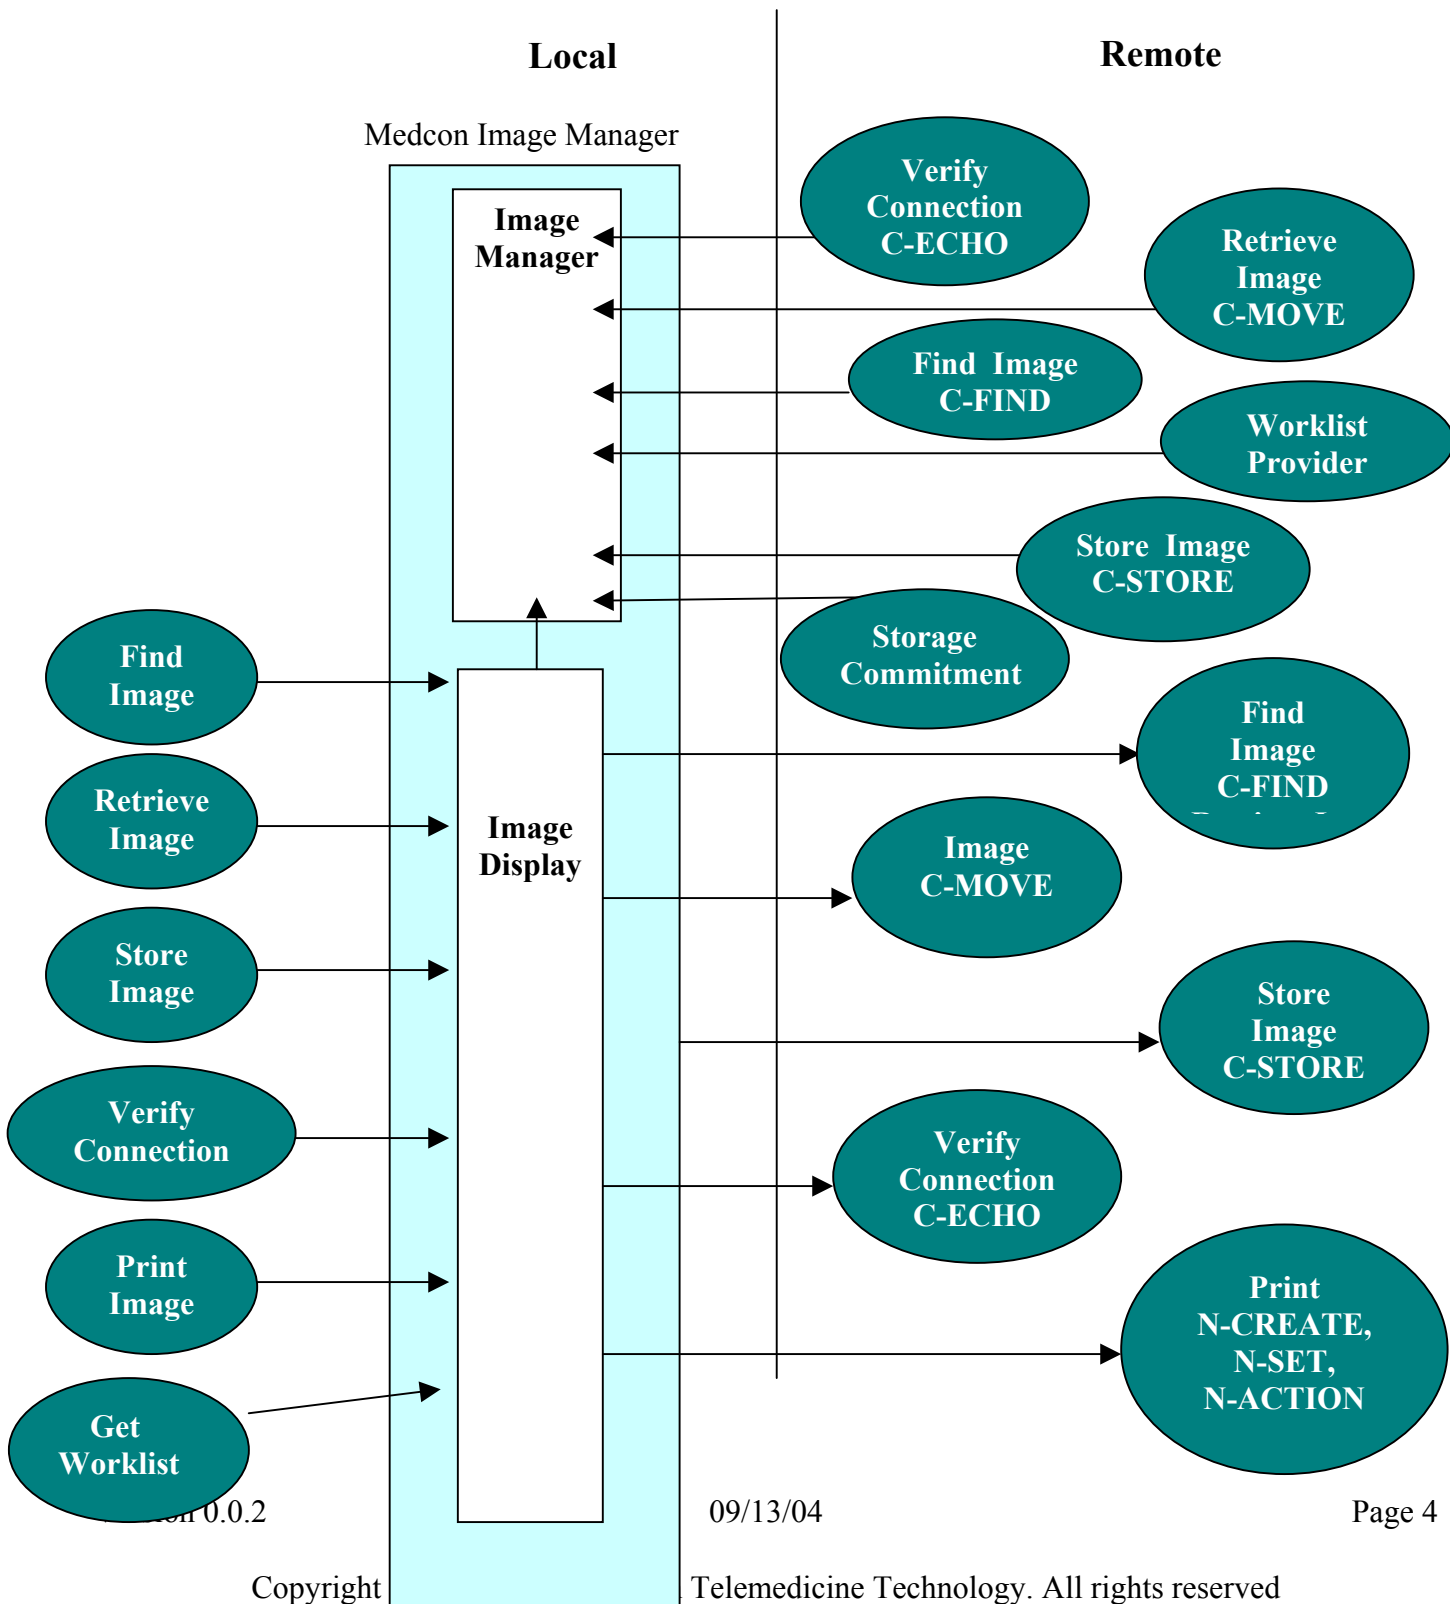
Local

Remote

Medcon Image Manager

Image Manager

Verify Connection C-ECHO

Retrieve Image C-MOVE

Find Image C-FIND

Worklist Provider

Store Image C-STORE

Storage Commitment

Find Image

Retrieve Image

Store Image

Verify Connection

Print Image

Get Worklist

Image Display

Find Image C-FIND

Image C-MOVE

Store Image C-STORE

Verify Connection C-ECHO

Print N-CREATE, N-SET, N-ACTION

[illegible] 0.0.2

09/13/04

Page 4

Copyright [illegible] Telemedicine Technology. All rights reserved